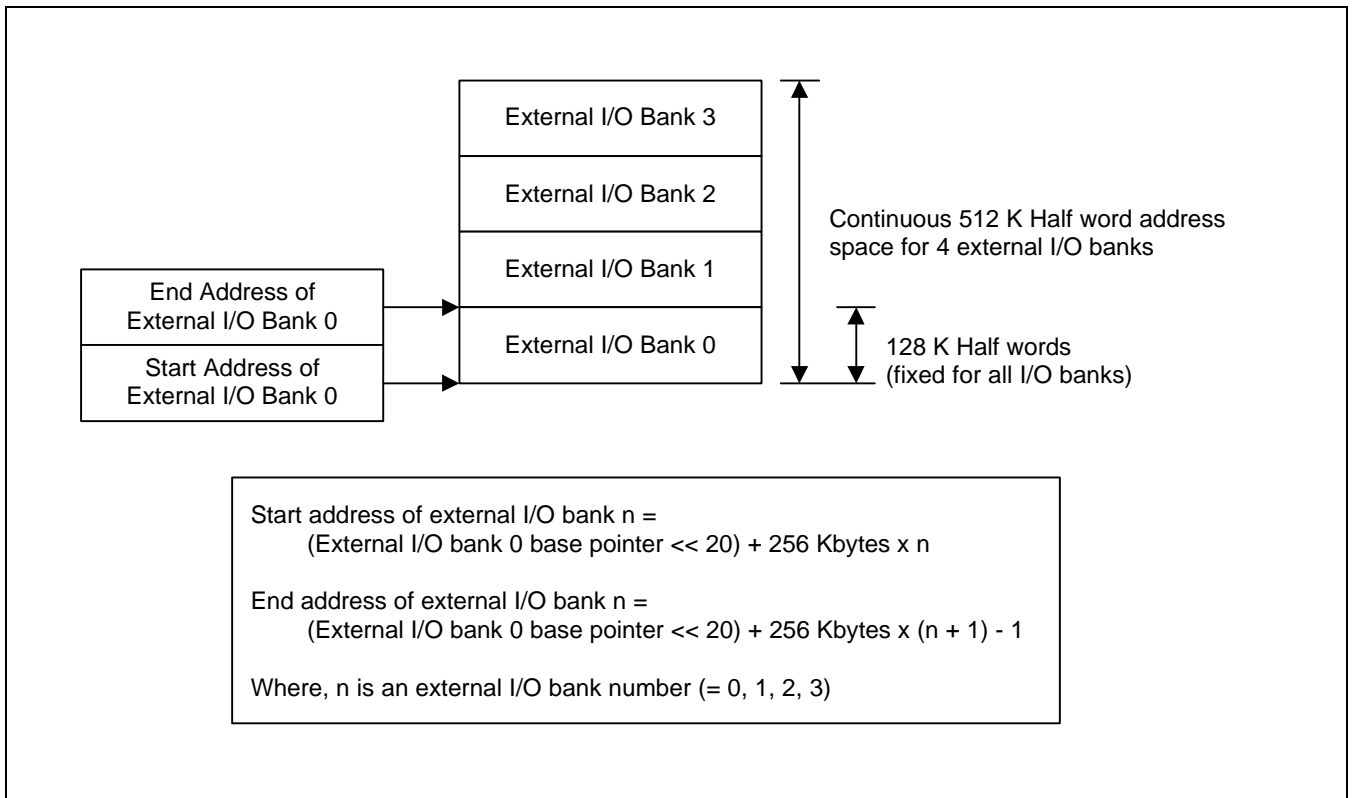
External I/O Bank 3

External I/O Bank 2

External I/O Bank 1

External I/O Bank 0

Continuous 512 K Half word address space for 4 external I/O banks

End Address of External I/O Bank 0

Start Address of External I/O Bank 0

128 K Half words (fixed for all I/O banks)

Start address of external I/O bank n =
(External I/O bank 0 base pointer << 20) + 256 Kbytes x n

End address of external I/O bank n =
(External I/O bank 0 base pointer << 20) + 256 Kbytes x (n + 1) - 1

Where, n is an external I/O bank number (= 0, 1, 2, 3)